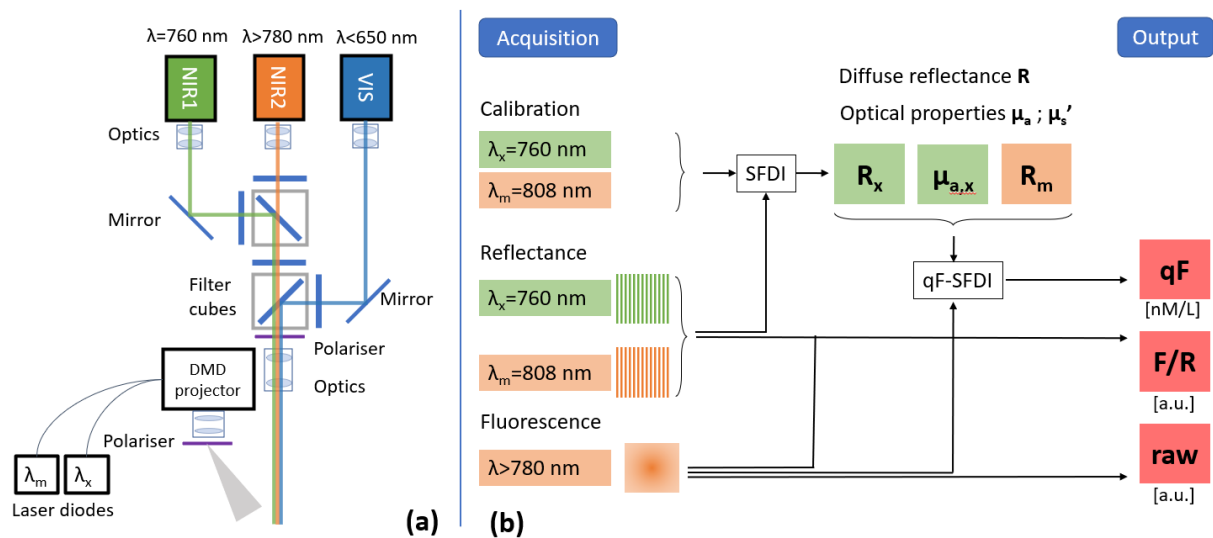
λ=760 nm λ>780 nm λ<650 nm

NIR1 NIR2 VIS

Optics

Mirror

Filter cubes

Mirror

Polariser

Optics

DMD projector

Polariser

$\lambda_m$ $\lambda_x$

Laser diodes

(a)

Acquisition

Output

Diffuse reflectance **R**

Optical properties $\mu_a$ ; $\mu_s'$

Calibration

$\lambda_x$=760 nm

$\lambda_m$=808 nm

SFDI

$R_x$ $\mu_{a,x}$ $R_m$

Reflectance

$\lambda_x$=760 nm

$\lambda_m$=808 nm

qF-SFDI

qF

[nM/L]

F/R

[a.u.]

Fluorescence

λ>780 nm

raw

[a.u.]

(b)